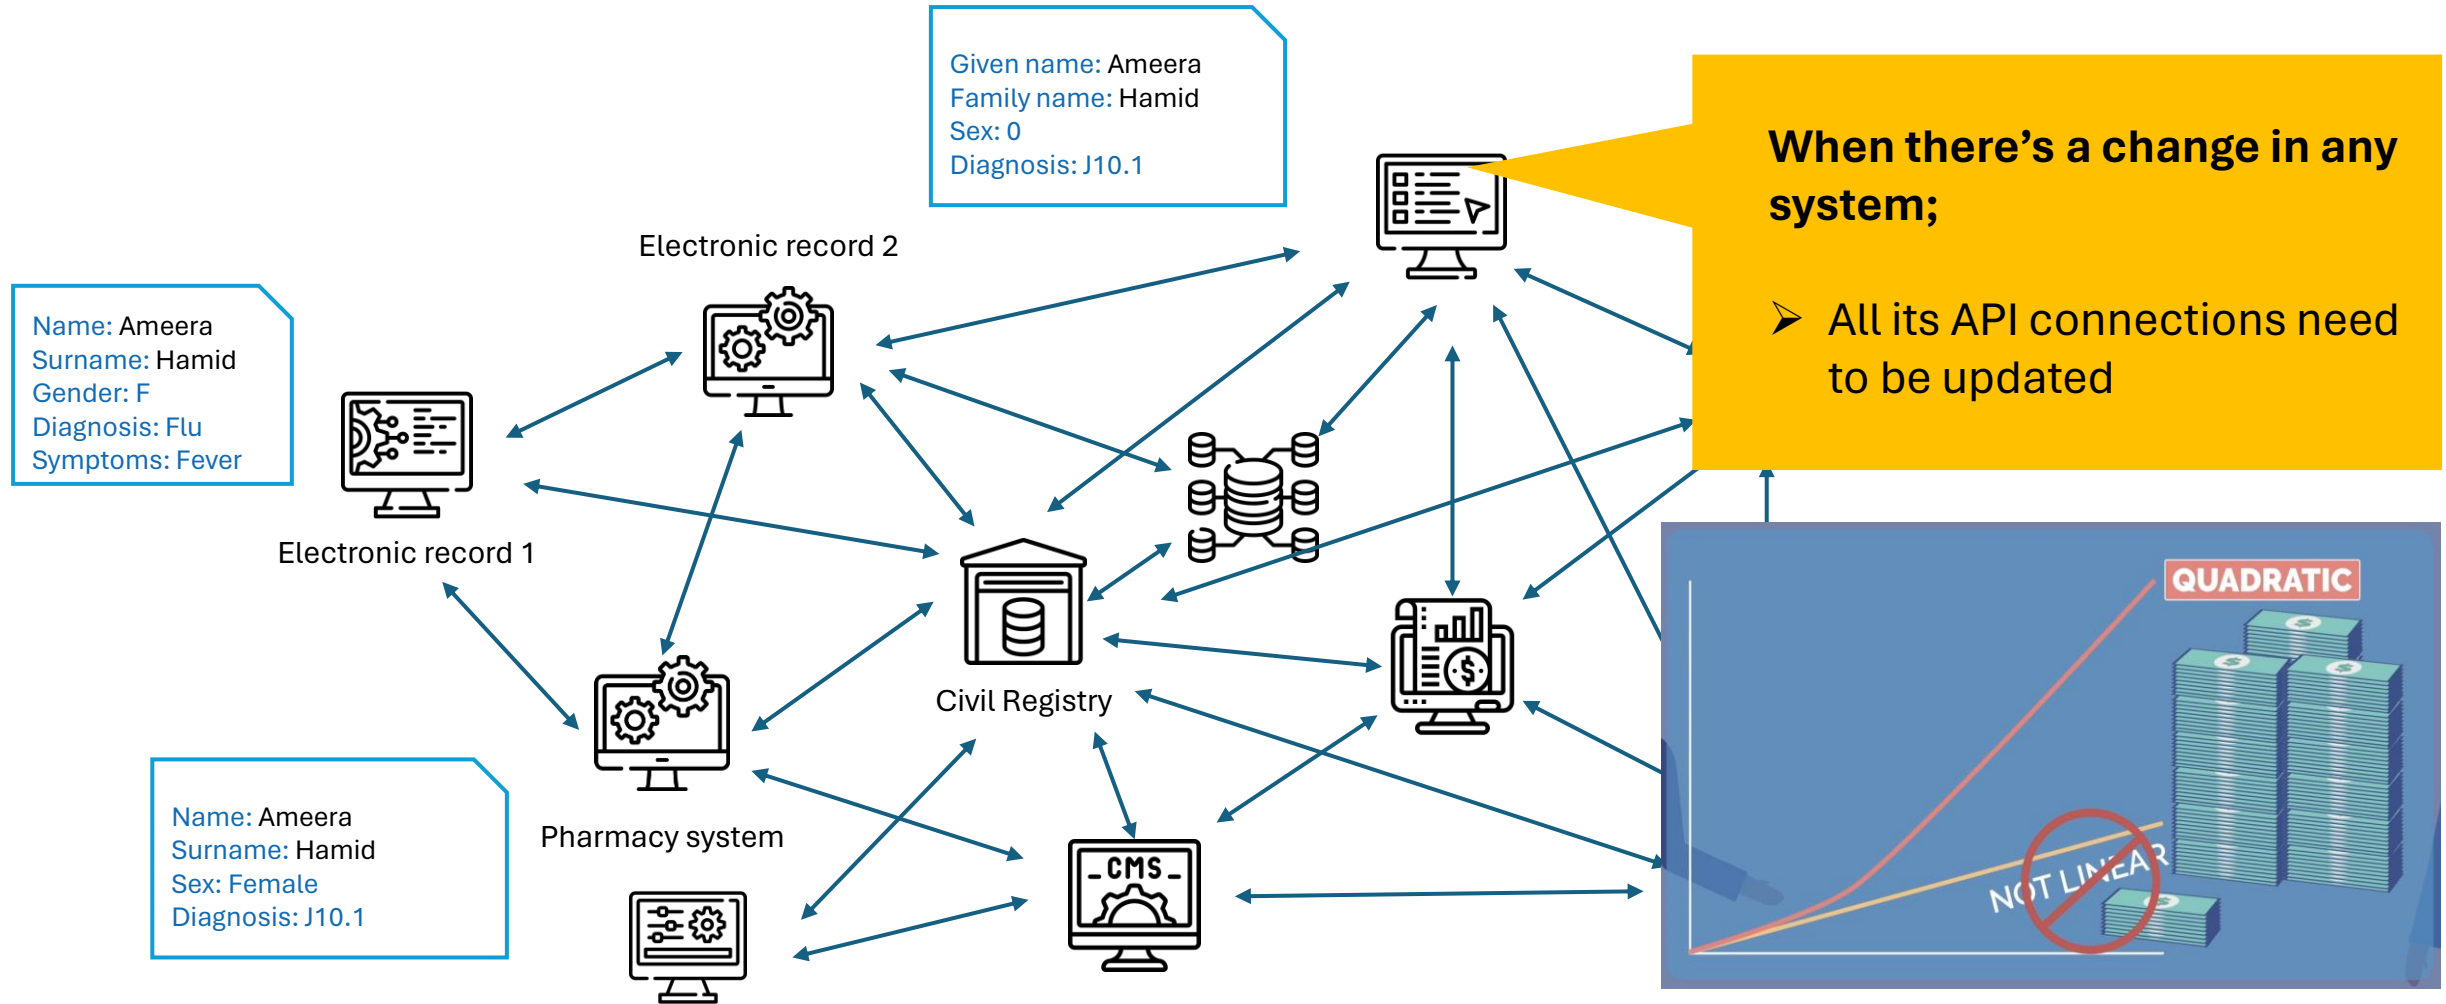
Given name: Ameera
Family name: Hamid
Sex: 0
Diagnosis: J10.1

When there's a change in any system;

➢ All its API connections need to be updated

Electronic record 2

Name: Ameera
Surname: Hamid
Gender: F
Diagnosis: Flu
Symptoms: Fever

Electronic record 1

Civil Registry

Pharmacy system

Name: Ameera
Surname: Hamid
Sex: Female
Diagnosis: J10.1

CMS

QUADRATIC

NOT LINEAR